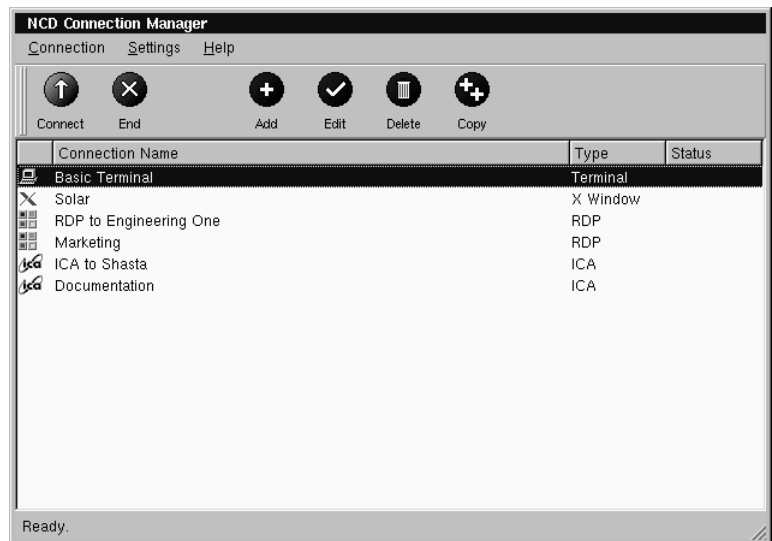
NCD Connection Manager

Connection Settings Help

Connect End Add Edit Delete Copy

| | Connection Name | Type | Status |
|---|---|---|---|
| | Basic Terminal | Terminal | |
| | Solar | X Window | |
| | RDP to Engineering One | RDP | |
| | Marketing | RDP | |
| ICA | ICA to Shasta | ICA | |
| ICA | Documentation | ICA | |

Ready.